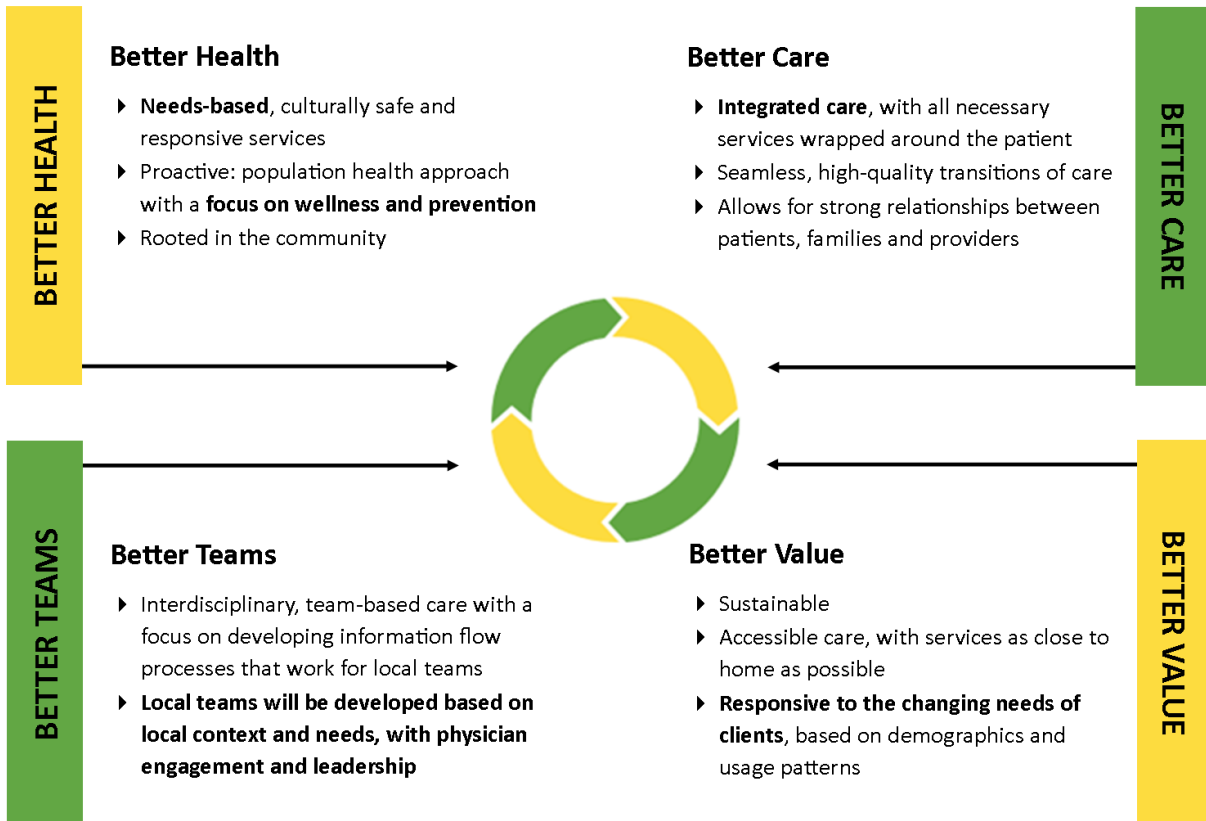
BETTER HEALTH

Better Health

- Needs-based, culturally safe and responsive services
- Proactive: population health approach with a focus on wellness and prevention
- Rooted in the community

Better Care

- Integrated care, with all necessary services wrapped around the patient
- Seamless, high-quality transitions of care
- Allows for strong relationships between patients, families and providers

BETTER CARE

BETTER TEAMS

Better Teams

- Interdisciplinary, team-based care with a focus on developing information flow processes that work for local teams
- Local teams will be developed based on local context and needs, with physician engagement and leadership

Better Value

- Sustainable
- Accessible care, with services as close to home as possible
- Responsive to the changing needs of clients, based on demographics and usage patterns

BETTER VALUE